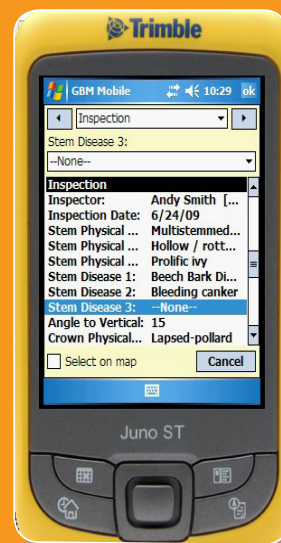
Trimble

GBM Mobile 10:29 ok

Inspection

Stem Disease 3:

--None--

| Inspection | |
|---|---|
| Inspector: | Andy Smith [... |
| Inspection Date: | 6/24/09 |
| Stem Physical ... | Multistemmed... |
| Stem Physical ... | Hollow / rott... |
| Stem Physical ... | Prolific ivy |
| Stem Disease 1: | Beech Bark Di... |
| Stem Disease 2: | Bleeding canker |
| Stem Disease 3: | --None-- |
| Angle to Vertical: | 15 |
| Crown Physical... | Lapsed-pollard |

Select on map

Cancel

Juno ST